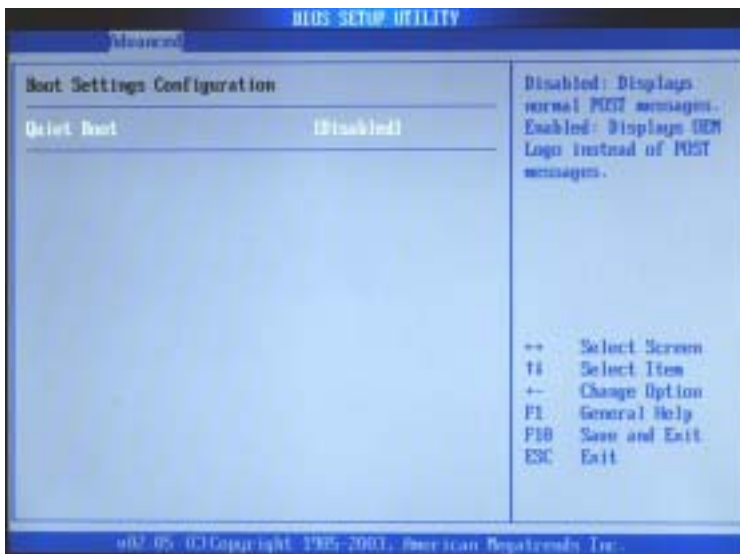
BIOS SETUP UTILITY

Advanced

Boot Settings Configuration

Quiet Boot [Disabled]

Disabled: Displays normal POST messages. Enabled: Displays OEM Logo instead of POST messages.

↔ Select Screen
↑↓ Select Item
+- Change Option
F1 General Help
F10 Save and Exit
ESC Exit

v02.05 (C)Copyright 1985-2003, American Megatrends Inc.